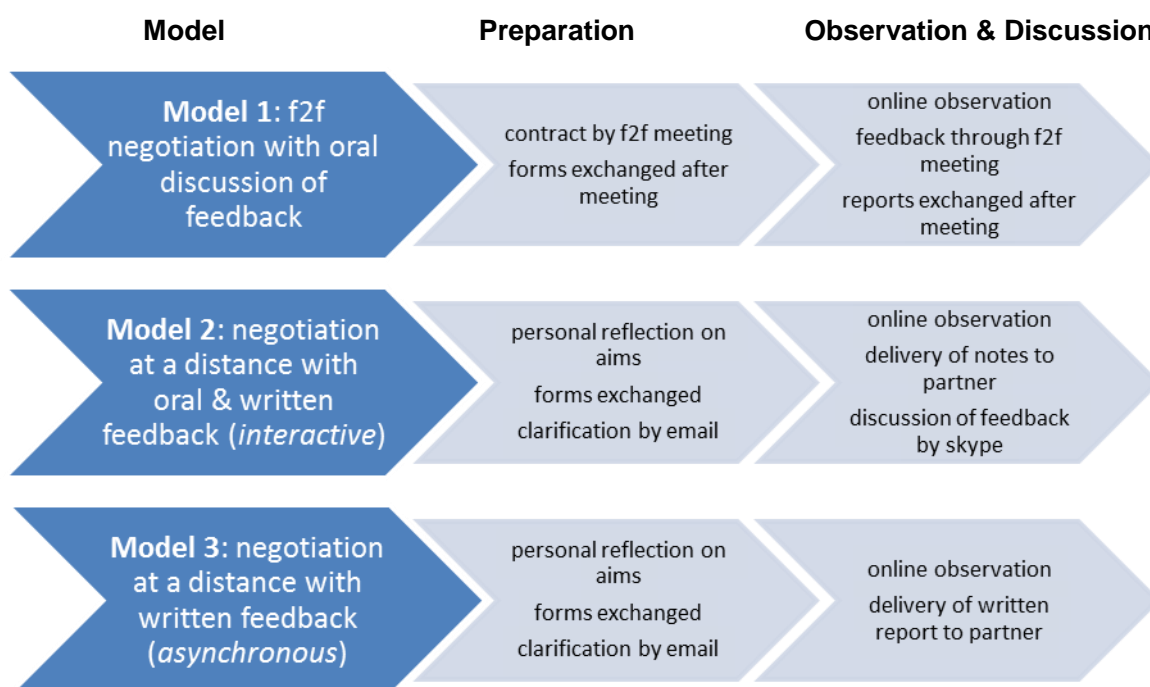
Model

Preparation

Observation & Discussion

Model 1: f2f negotiation with oral discussion of feedback

contract by f2f meeting

forms exchanged after meeting

online observation

feedback through f2f meeting

reports exchanged after meeting

Model 2: negotiation at a distance with oral & written feedback (interactive)

personal reflection on aims

forms exchanged

clarification by email

online observation

delivery of notes to partner

discussion of feedback by skype

Model 3: negotiation at a distance with written feedback (asynchronous)

personal reflection on aims

forms exchanged

clarification by email

online observation

delivery of written report to partner